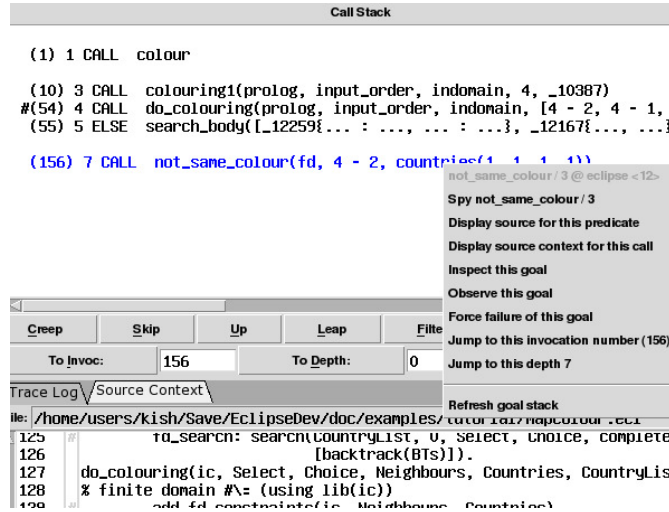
Call Stack

(1) 1 CALL colour

(10) 3 CALL colouring1(prolog, input_order, indomain, 4, _10387)
#(54) 4 CALL do_colouring(prolog, input_order, indomain, [4 - 2, 4 - 1,
(55) 5 ELSE search_body([_12259{... : ..., ... : ...}, _12167{..., ...}

(156) 7 CALL not_same_colour(fd, 4 - 2, countries(1, 1, 1, 1))

not_same_colour / 3 @ eclipse <12>
Spy not_same_colour / 3
Display source for this predicate
Display source context for this call
Inspect this goal
Observe this goal
Force failure of this goal
Jump to this invocation number (156)
Jump to this depth 7
Refresh goal stack

Creep | Skip | Up | Leap | Filte
To Invoc: 156 | To Depth: 0

Trace Log | Source Context
ile: /home/users/kish/Save/EclipseDev/doc/examples/tutorial/mapcolour.ecl
125 fd_search: search(CountryList, 0, Select, Choice, complete
126 [backtrack(BTs)]).
127 do_colouring(ic, Select, Choice, Neighbours, Countries, CountryLis
128 % finite domain #\= (using lib(ic))
129 add_fd_constraints(ic, Neighbours, Countries)